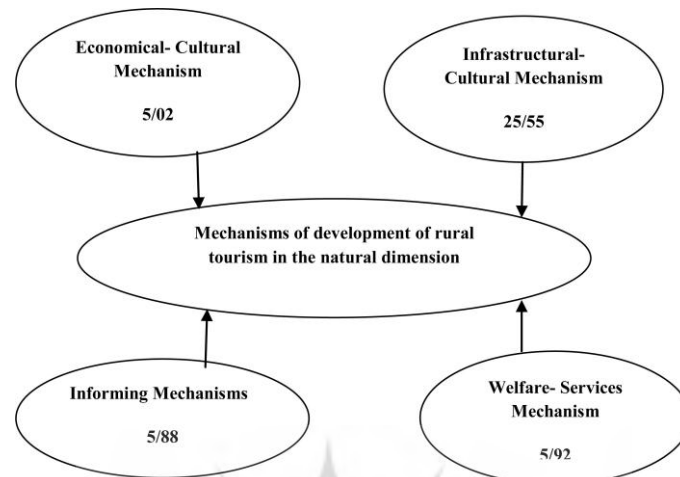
Economical- Cultural Mechanism

5/02

Infrastructural- Cultural Mechanism

25/55

Mechanisms of development of rural tourism in the natural dimension

Informing Mechanisms

5/88

Welfare- Services Mechanism

5/92